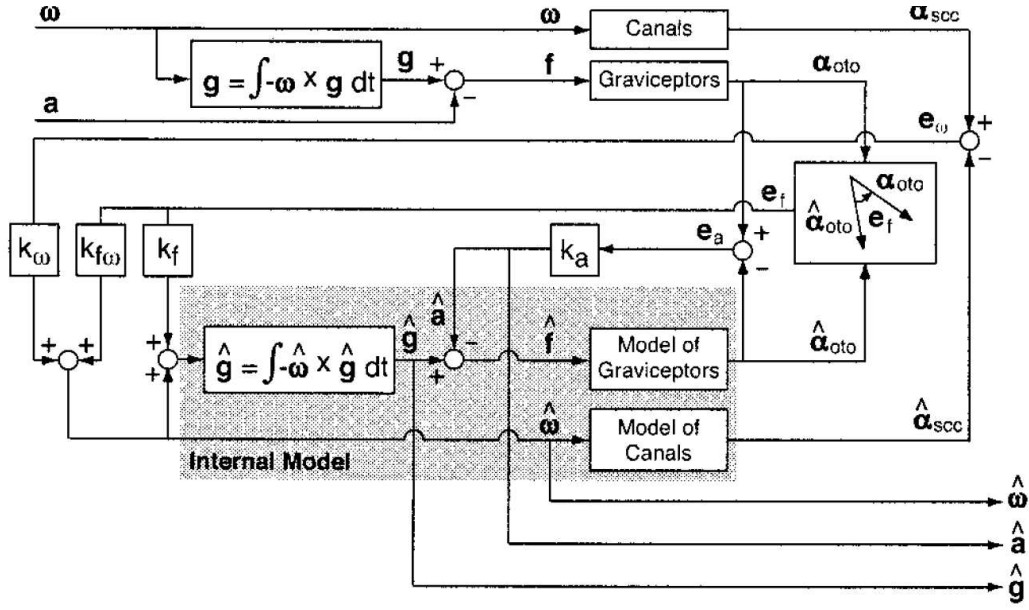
$\boldsymbol{\omega}$

$\boldsymbol{\omega}$

Canals

$\boldsymbol{\alpha}_{scc}$

$\mathbf{g} = \int -\boldsymbol{\omega} \times \mathbf{g}\, dt$

$\mathbf{g}$

+

−

$\mathbf{f}$

Graviceptors

$\boldsymbol{\alpha}_{oto}$

$\mathbf{a}$

$\mathbf{e}_\omega$

+

−

$\mathbf{e}_f$

$\boldsymbol{\alpha}_{oto}$

$\hat{\boldsymbol{\alpha}}_{oto}$

$\mathbf{e}_f$

$k_\omega$

$k_{f\omega}$

$k_f$

$k_a$

$\mathbf{e}_a$

+

−

$\hat{\mathbf{a}}$

+

+

+

+

$\hat{\mathbf{g}} = \int -\hat{\boldsymbol{\omega}} \times \hat{\mathbf{g}}\, dt$

$\hat{\mathbf{g}}$

−

+

$\hat{\mathbf{f}}$

Model of Graviceptors

$\hat{\boldsymbol{\alpha}}_{oto}$

$\hat{\boldsymbol{\omega}}$

Model of Canals

$\hat{\boldsymbol{\alpha}}_{scc}$

Internal Model

$\hat{\boldsymbol{\omega}}$

$\hat{\mathbf{a}}$

$\hat{\mathbf{g}}$